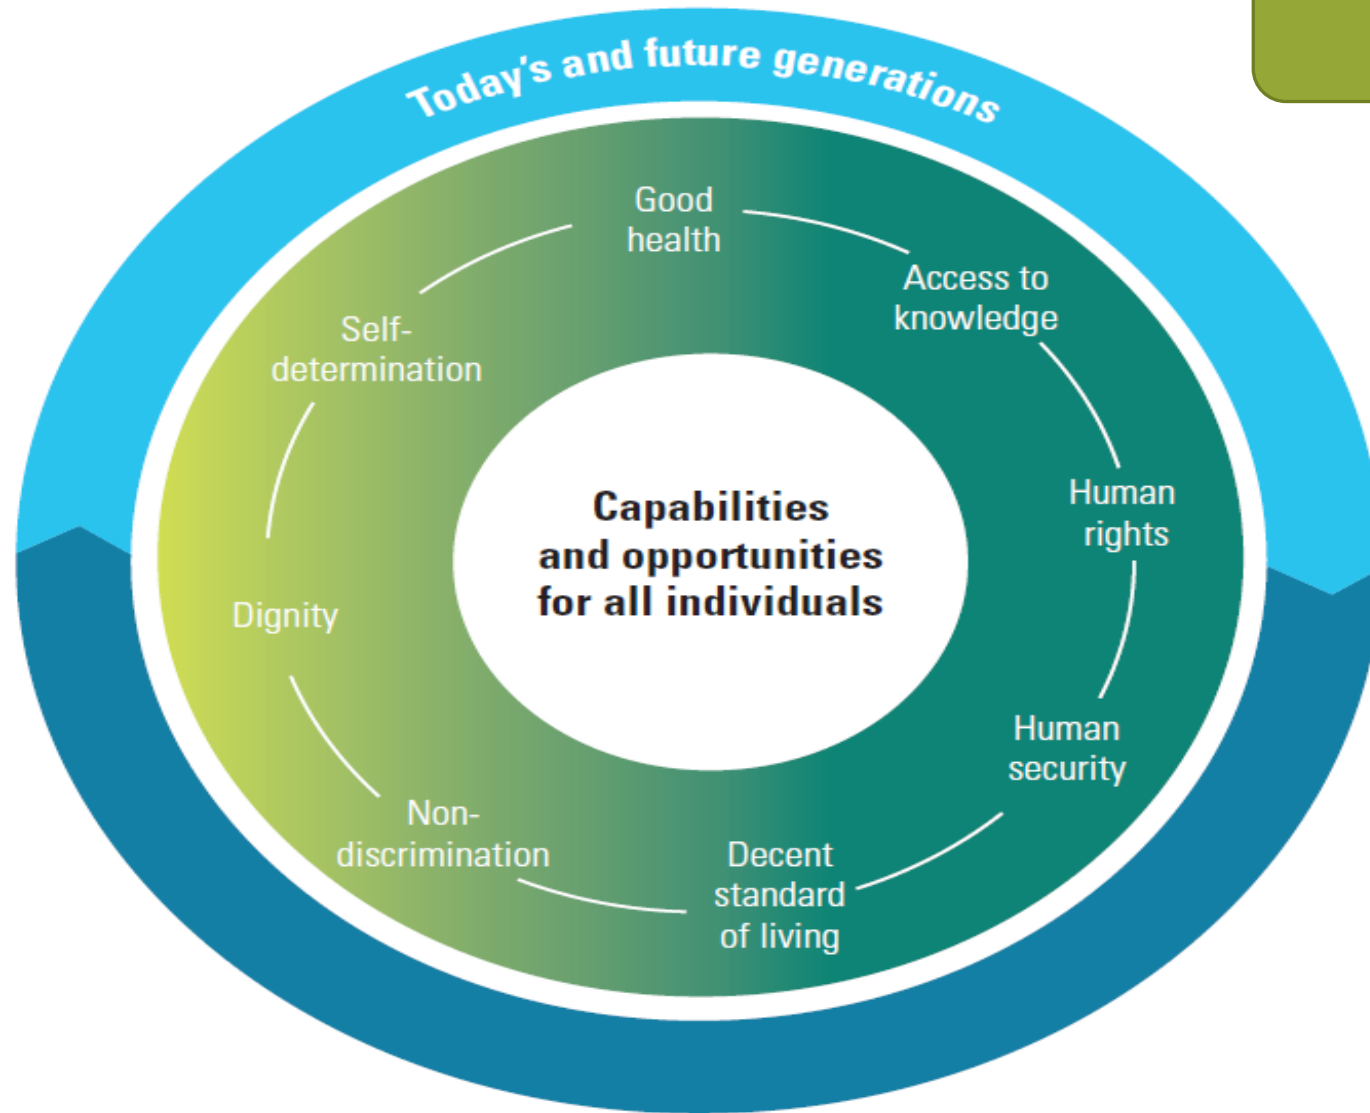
Today's and future generations

Good health

Access to knowledge

Human rights

Human security

Decent standard of living

Non-discrimination

Dignity

Self-determination

Capabilities and opportunities for all individuals